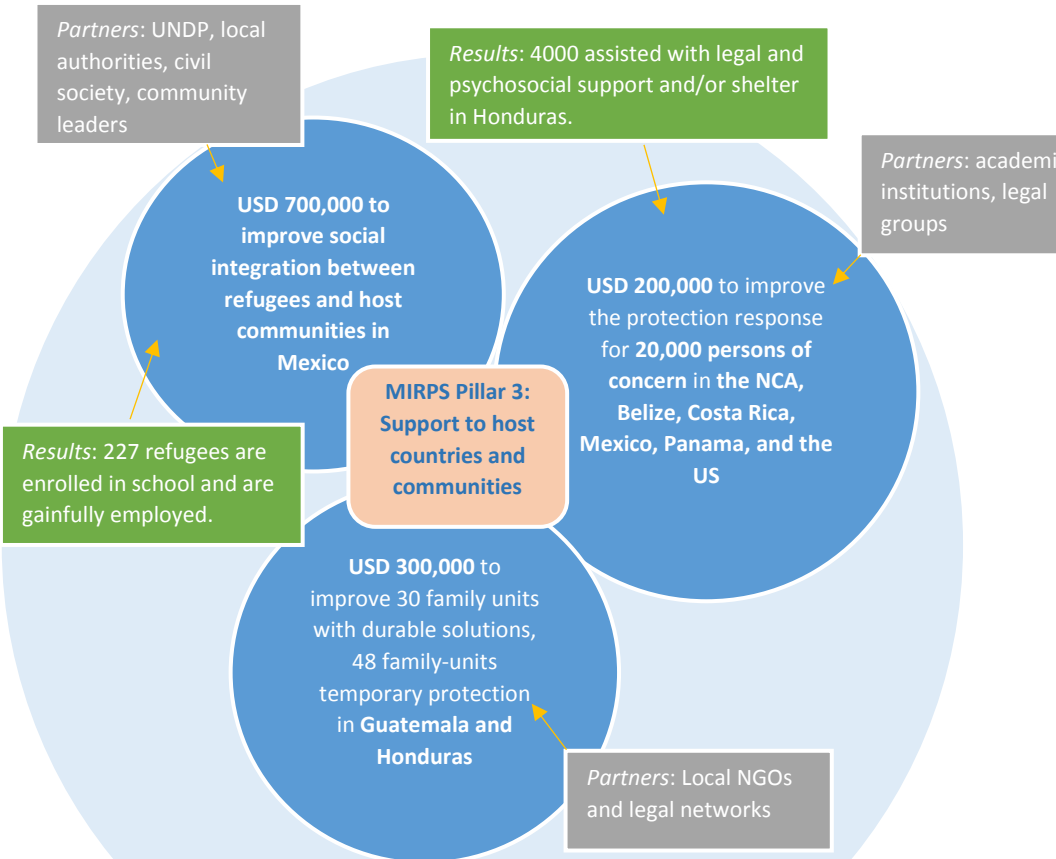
*Partners*: UNDP, local authorities, civil society, community leaders

*Results*: 4000 assisted with legal and psychosocial support and/or shelter in Honduras.

*Partners*: academi institutions, legal groups

**USD 700,000 to improve social integration between refugees and host communities in Mexico**

**USD 200,000** to improve the protection response for **20,000 persons of concern** in **the NCA, Belize, Costa Rica, Mexico, Panama, and the US**

**MIRPS Pillar 3: Support to host countries and communities**

*Results*: 227 refugees are enrolled in school and are gainfully employed.

**USD 300,000** to improve 30 family units with durable solutions, 48 family-units temporary protection in **Guatemala and Honduras**

*Partners*: Local NGOs and legal networks